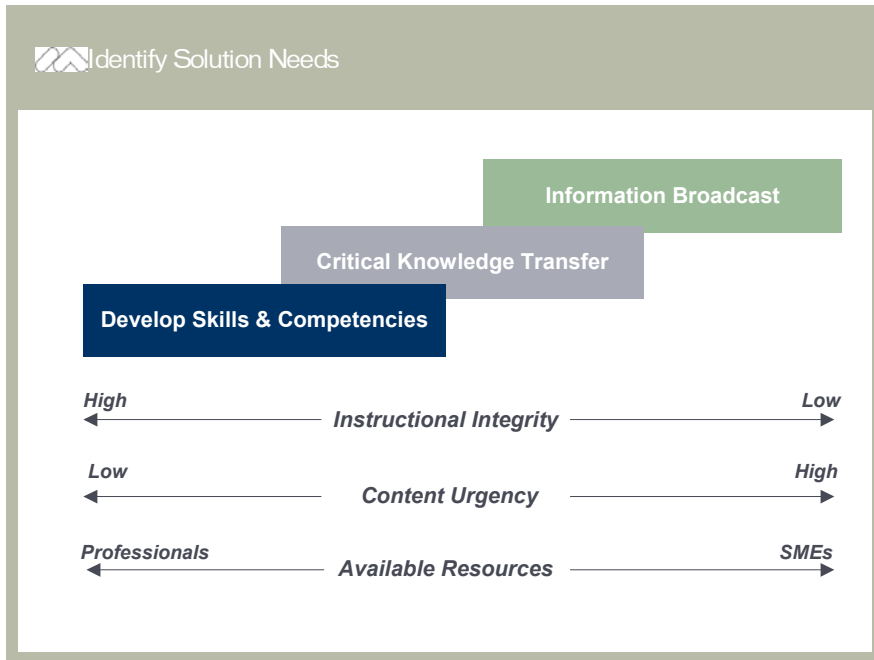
Identify Solution Needs

Information Broadcast

Critical Knowledge Transfer

Develop Skills & Competencies

High Instructional Integrity Low

Low Content Urgency High

Professionals Available Resources SMEs